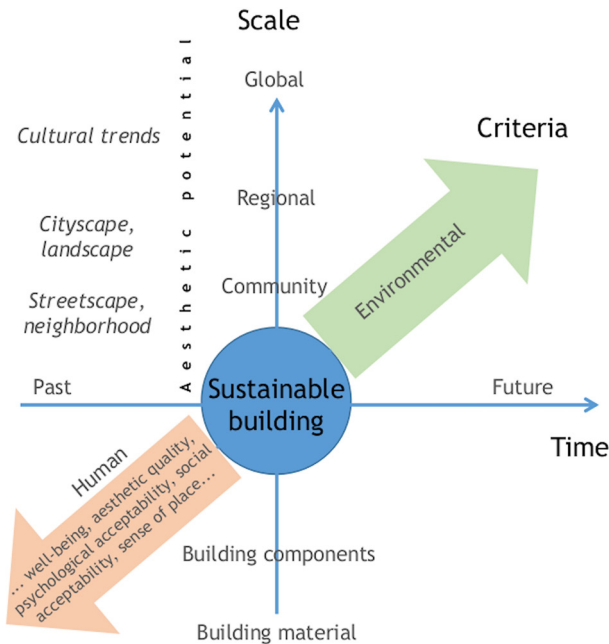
Scale

Global

Criteria

Cultural trends

Aesthetic potential

Regional

Cityscape, landscape

Environmental

Community

Streetscape, neighborhood

Past

Sustainable building

Future

Time

Human

... well-being, aesthetic quality, psychological acceptability, social acceptability, sense of place...

Building components

Building material